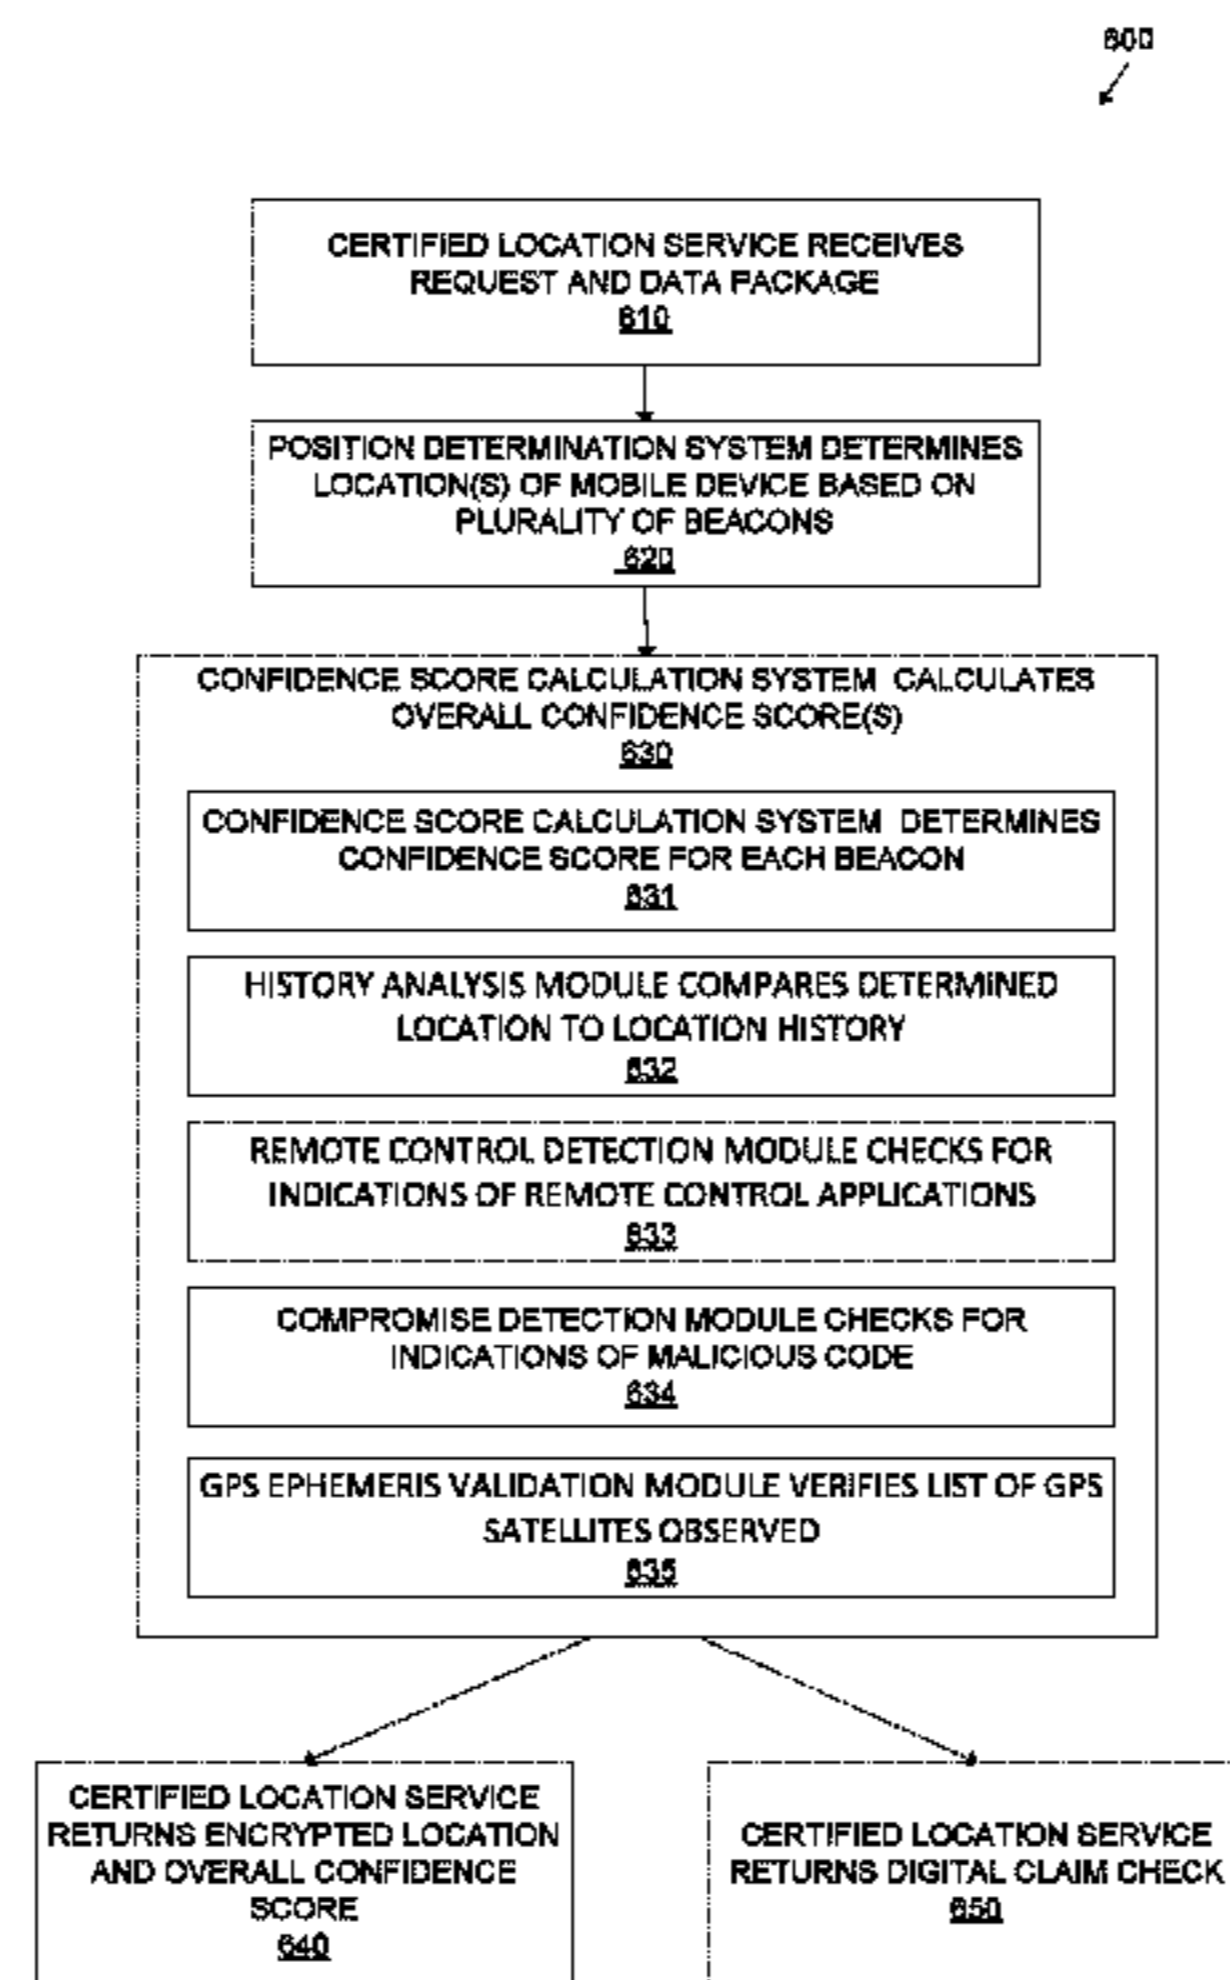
600

CERTIFIED LOCATION SERVICE RECEIVES REQUEST AND DATA PACKAGE
610

POSITION DETERMINATION SYSTEM DETERMINES LOCATION(S) OF MOBILE DEVICE BASED ON PLURALITY OF BEACONS
620

CONFIDENCE SCORE CALCULATION SYSTEM CALCULATES OVERALL CONFIDENCE SCORE(S)
630

CONFIDENCE SCORE CALCULATION SYSTEM DETERMINES CONFIDENCE SCORE FOR EACH BEACON
631

HISTORY ANALYSIS MODULE COMPARES DETERMINED LOCATION TO LOCATION HISTORY
632

REMOTE CONTROL DETECTION MODULE CHECKS FOR INDICATIONS OF REMOTE CONTROL APPLICATIONS
633

COMPROMISE DETECTION MODULE CHECKS FOR INDICATIONS OF MALICIOUS CODE
634

GPS EPHEMERIS VALIDATION MODULE VERIFIES LIST OF GPS SATELLITES OBSERVED
635

CERTIFIED LOCATION SERVICE RETURNS ENCRYPTED LOCATION AND OVERALL CONFIDENCE SCORE
640

CERTIFIED LOCATION SERVICE RETURNS DIGITAL CLAIM CHECK
650